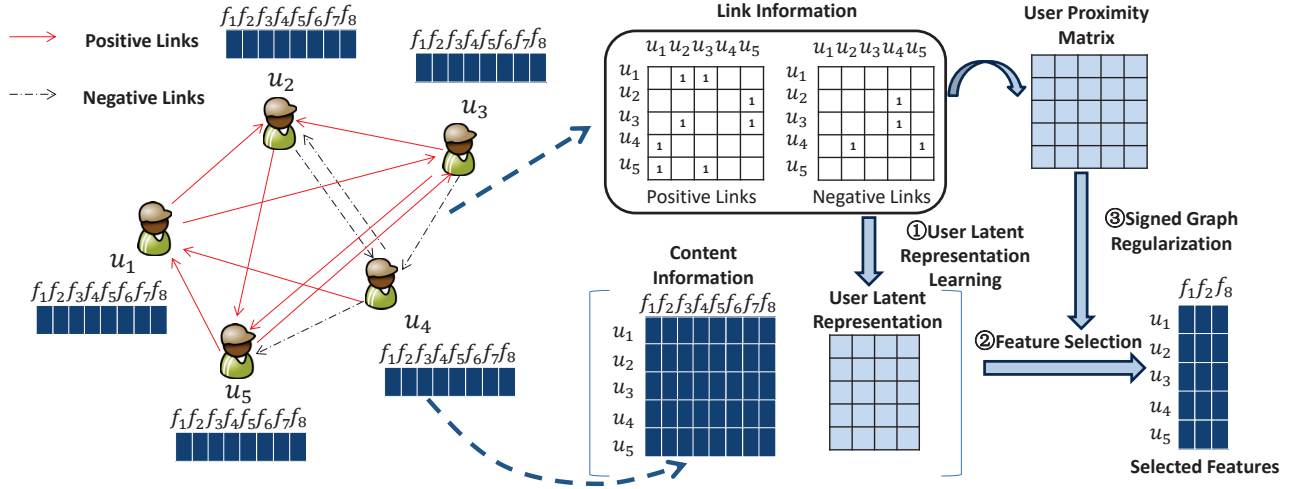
Positive Links

Negative Links

$f_1 f_2 f_3 f_4 f_5 f_6 f_7 f_8$

$u_2$

$f_1 f_2 f_3 f_4 f_5 f_6 f_7 f_8$

$u_3$

$u_1$

$f_1 f_2 f_3 f_4 f_5 f_6 f_7 f_8$

$u_4$

$f_1 f_2 f_3 f_4 f_5 f_6 f_7 f_8$

$u_5$

$f_1 f_2 f_3 f_4 f_5 f_6 f_7 f_8$

Link Information

| | $u_1$ | $u_2$ | $u_3$ | $u_4$ | $u_5$ |
|---|---|---|---|---|---|
| $u_1$ | | 1 | 1 | | |
| $u_2$ | | | | | 1 |
| $u_3$ | | 1 | | | 1 |
| $u_4$ | 1 | | | | |
| $u_5$ | 1 | | 1 | | |

Positive Links

| | $u_1$ | $u_2$ | $u_3$ | $u_4$ | $u_5$ |
|---|---|---|---|---|---|
| $u_1$ | | | | | |
| $u_2$ | | | | 1 | |
| $u_3$ | | | | 1 | |
| $u_4$ | | 1 | | | 1 |
| $u_5$ | | | | | |

Negative Links

User Proximity Matrix

①User Latent Representation Learning

③Signed Graph Regularization

Content Information

$f_1 f_2 f_3 f_4 f_5 f_6 f_7 f_8$

$u_1$
$u_2$
$u_3$
$u_4$
$u_5$

User Latent Representation

②Feature Selection

$f_1 f_2 f_8$

$u_1$
$u_2$
$u_3$
$u_4$
$u_5$

Selected Features